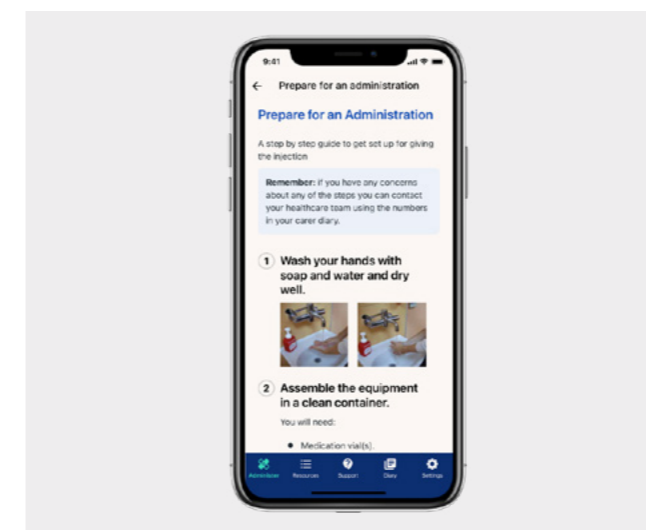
9:41

Prepare for an administration

Prepare for an Administration

A step by step guide to get set up for giving the injection

**Remember:** if you have any concerns about any of the steps you can contact your healthcare team using the numbers in your carer diary.

1 Wash your hands with soap and water and dry well.

2 Assemble the equipment in a clean container.

You will need:

- Medication vial(s)

Administer Resources Support Diary Settings